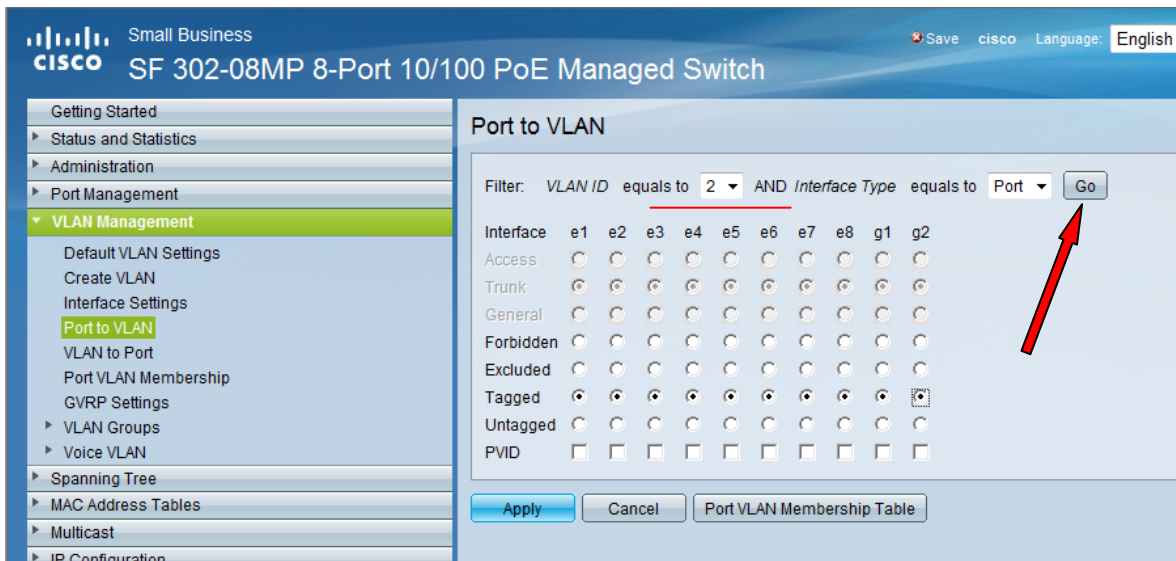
cisco Small Business
SF 302-08MP 8-Port 10/100 PoE Managed Switch

Save cisco Language: English

Getting Started
Status and Statistics
Administration
Port Management
VLAN Management
Default VLAN Settings
Create VLAN
Interface Settings
Port to VLAN
VLAN to Port
Port VLAN Membership
GVRP Settings
VLAN Groups
Voice VLAN
Spanning Tree
MAC Address Tables
Multicast
IP Configuration

Port to VLAN

Filter: VLAN ID equals to 2 AND Interface Type equals to Port Go

| Interface | e1 | e2 | e3 | e4 | e5 | e6 | e7 | e8 | g1 | g2 |
|---|---|---|---|---|---|---|---|---|---|---|
| Access | | | | | | | | | | |
| Trunk | | | | | | | | | | |
| General | | | | | | | | | | |
| Forbidden | | | | | | | | | | |
| Excluded | | | | | | | | | | |
| Tagged | | | | | | | | | | |
| Untagged | | | | | | | | | | |
| PVID | | | | | | | | | | |

Apply Cancel Port VLAN Membership Table